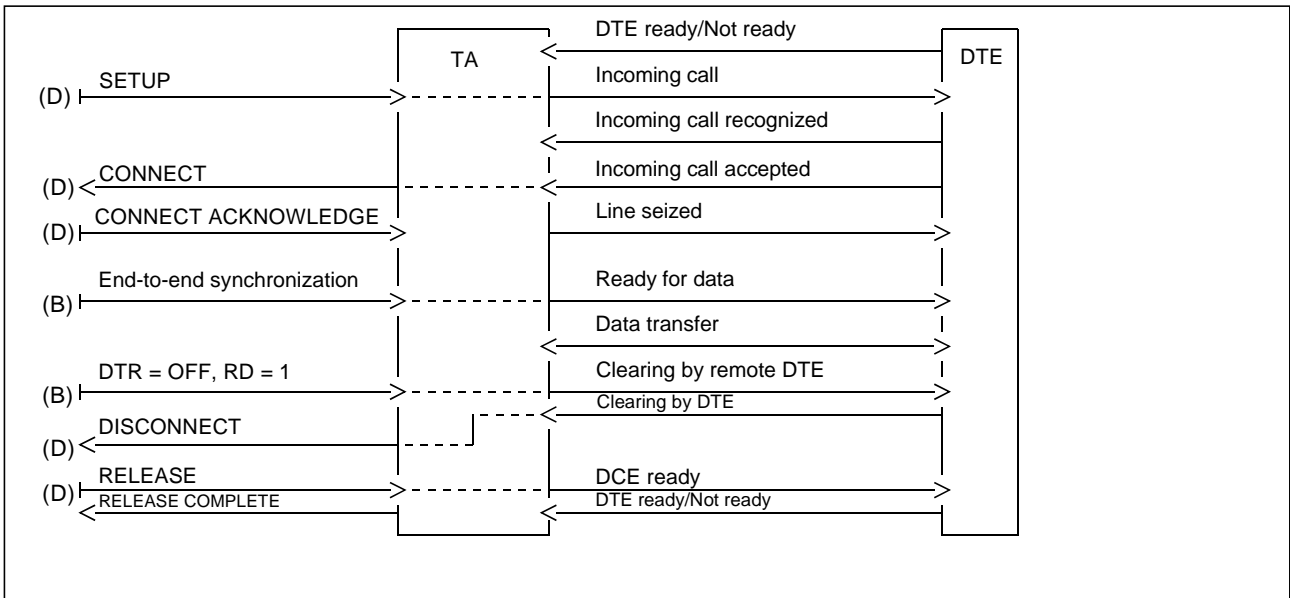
TA

DTE

DTE ready/Not ready

(D) SETUP

Incoming call

Incoming call recognized

(D) CONNECT

Incoming call accepted

(D) CONNECT ACKNOWLEDGE

Line seized

(B) End-to-end synchronization

Ready for data

Data transfer

(B) DTR = OFF, RD = 1

Clearing by remote DTE

Clearing by DTE

(D) DISCONNECT

(D) RELEASE

DCE ready

RELEASE COMPLETE

DTE ready/Not ready